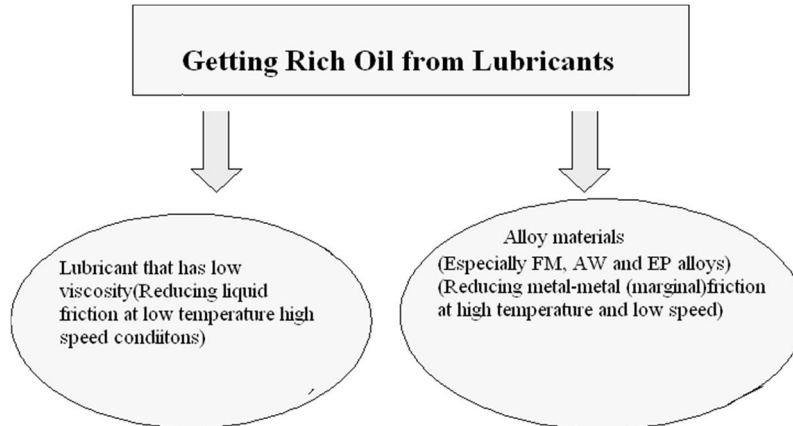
Getting Rich Oil from Lubricants

Lubricant that has low viscosity(Reducing liquid friction at low temperature high speed condiitons)

Alloy materials
(Especially FM, AW and EP alloys)
(Reducing metal-metal (marginal)friction at high temperature and low speed)